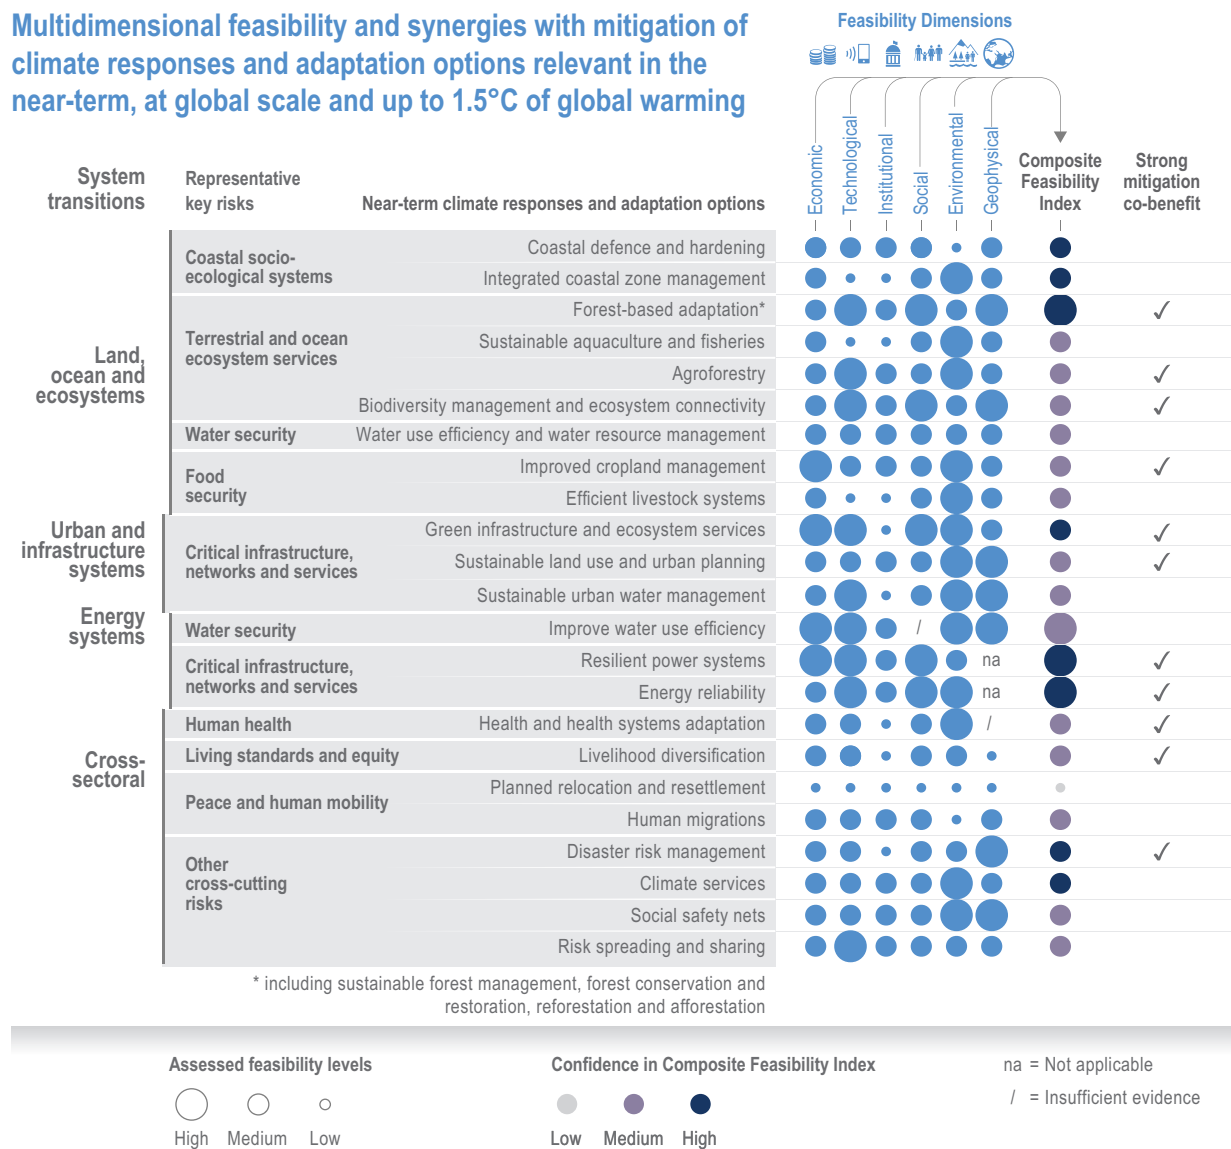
Multidimensional feasibility and synergies with mitigation of climate responses and adaptation options relevant in the near-term, at global scale and up to 1.5°C of global warming

Feasibility Dimensions

Economic
Technological
Institutional
Social
Environmental
Geophysical

Composite Feasibility Index

Strong mitigation co-benefit

System transitions

Representative key risks

Near-term climate responses and adaptation options

Land, ocean and ecosystems

Coastal socio-ecological systems
Coastal defence and hardening
Integrated coastal zone management

Terrestrial and ocean ecosystem services
Forest-based adaptation* ✓
Sustainable aquaculture and fisheries
Agroforestry ✓
Biodiversity management and ecosystem connectivity ✓

Water security
Water use efficiency and water resource management

Food security
Improved cropland management ✓
Efficient livestock systems

Urban and infrastructure systems

Critical infrastructure, networks and services
Green infrastructure and ecosystem services ✓
Sustainable land use and urban planning ✓
Sustainable urban water management

Energy systems

Water security
Improve water use efficiency /

Critical infrastructure, networks and services
Resilient power systems na ✓
Energy reliability na ✓

Cross-sectoral

Human health
Health and health systems adaptation / ✓

Living standards and equity
Livelihood diversification ✓

Peace and human mobility
Planned relocation and resettlement
Human migrations

Other cross-cutting risks
Disaster risk management ✓
Climate services
Social safety nets
Risk spreading and sharing

* including sustainable forest management, forest conservation and restoration, reforestation and afforestation

Assessed feasibility levels
High Medium Low

Confidence in Composite Feasibility Index
Low Medium High

na = Not applicable
/ = Insufficient evidence